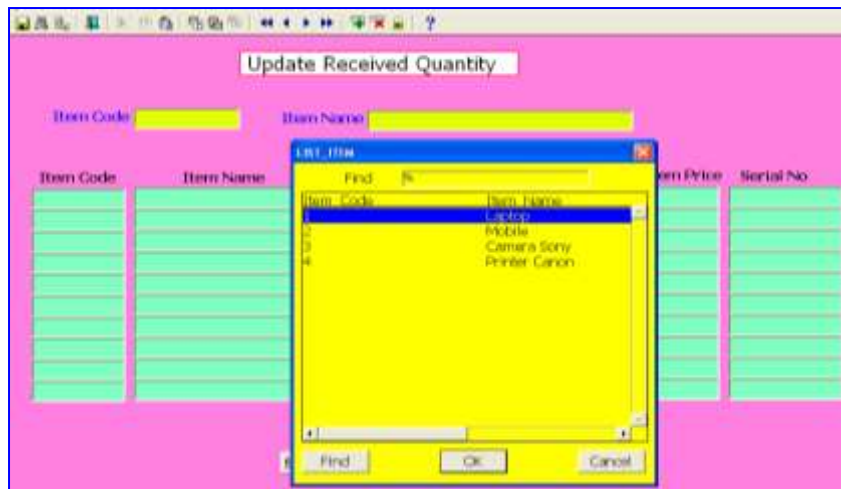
Update Received Quantity

Item Code

Item Name

Item Code

Item Name

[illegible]em Price

Serial No

LIST_ITEM

Find %

| Item Code | Item Name |
|---|---|
| 1 | Laptop |
| 2 | Mobile |
| 3 | Camera Sony |
| 4 | Printer Canon |

Find

OK

Cancel